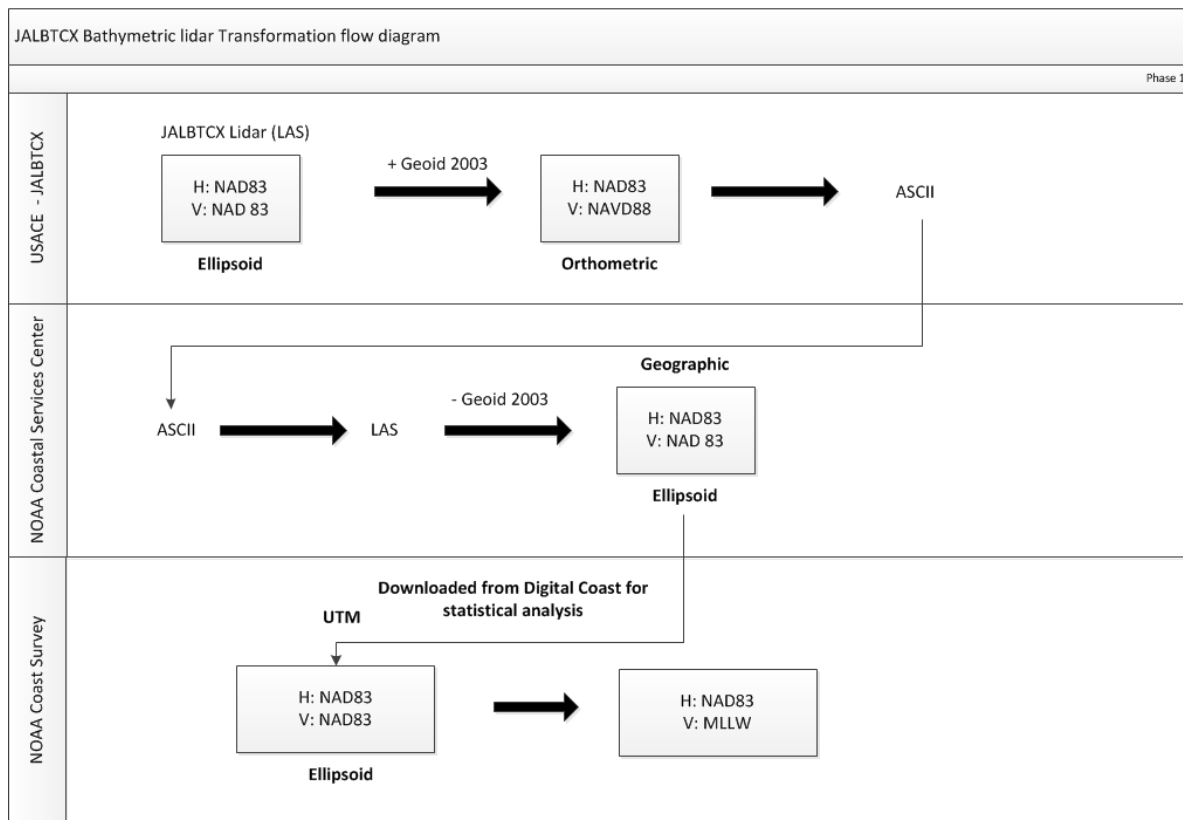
JALBTCX Bathymetric lidar Transformation flow diagram

Phase 1

USACE - JALBTCX

JALBTCX Lidar (LAS)

H: NAD83
V: NAD 83

Ellipsoid

+ Geoid 2003

H: NAD83
V: NAVD88

Orthometric

ASCII

NOAA Coastal Services Center

ASCII

LAS

- Geoid 2003

Geographic

H: NAD83
V: NAD 83

Ellipsoid

NOAA Coast Survey

Downloaded from Digital Coast for statistical analysis

UTM

H: NAD83
V: NAD83

Ellipsoid

H: NAD83
V: MLLW